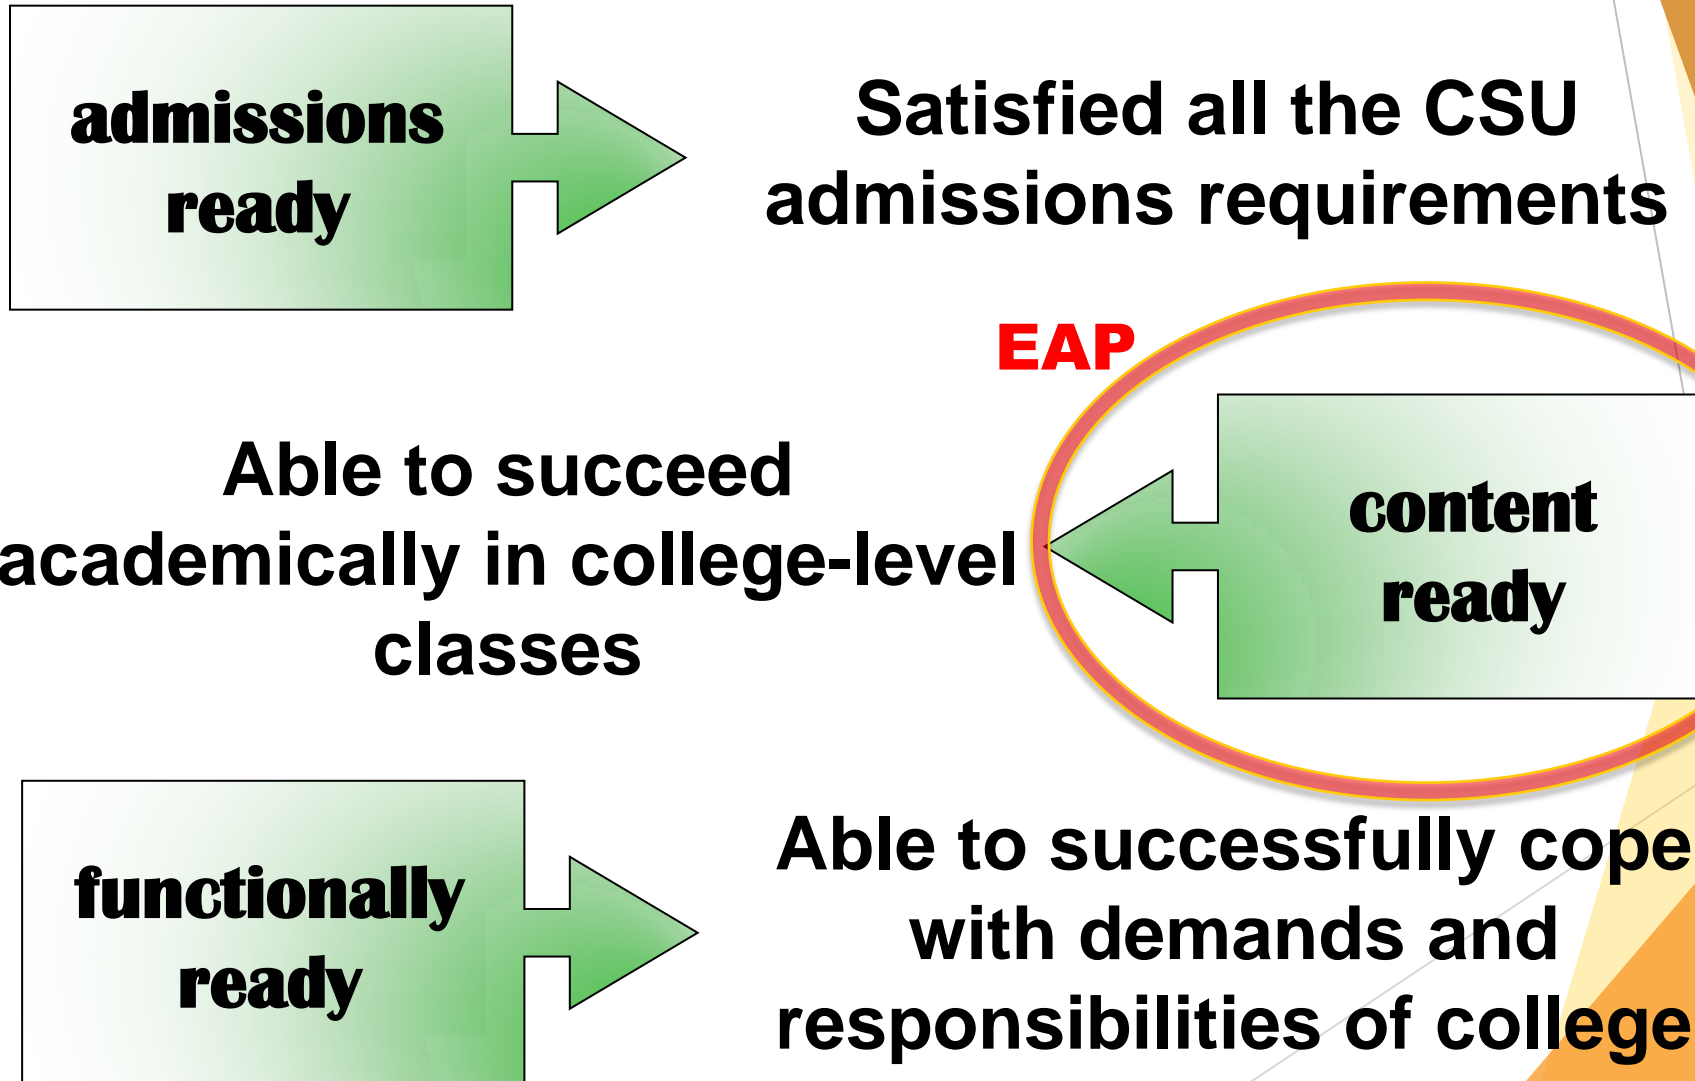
admissions ready

Satisfied all the CSU admissions requirements

EAP

Able to succeed academically in college-level classes

content ready

functionally ready

Able to successfully cope with demands and responsibilities of college